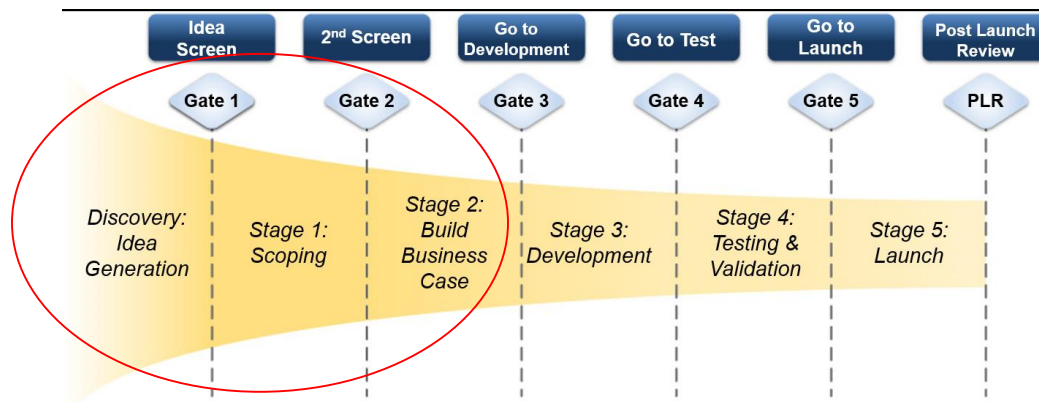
Idea Screen

2$^{nd}$ Screen

Go to Development

Go to Test

Go to Launch

Post Launch Review

Gate 1

Gate 2

Gate 3

Gate 4

Gate 5

PLR

Discovery: Idea Generation

Stage 1: Scoping

Stage 2: Build Business Case

Stage 3: Development

Stage 4: Testing & Validation

Stage 5: Launch